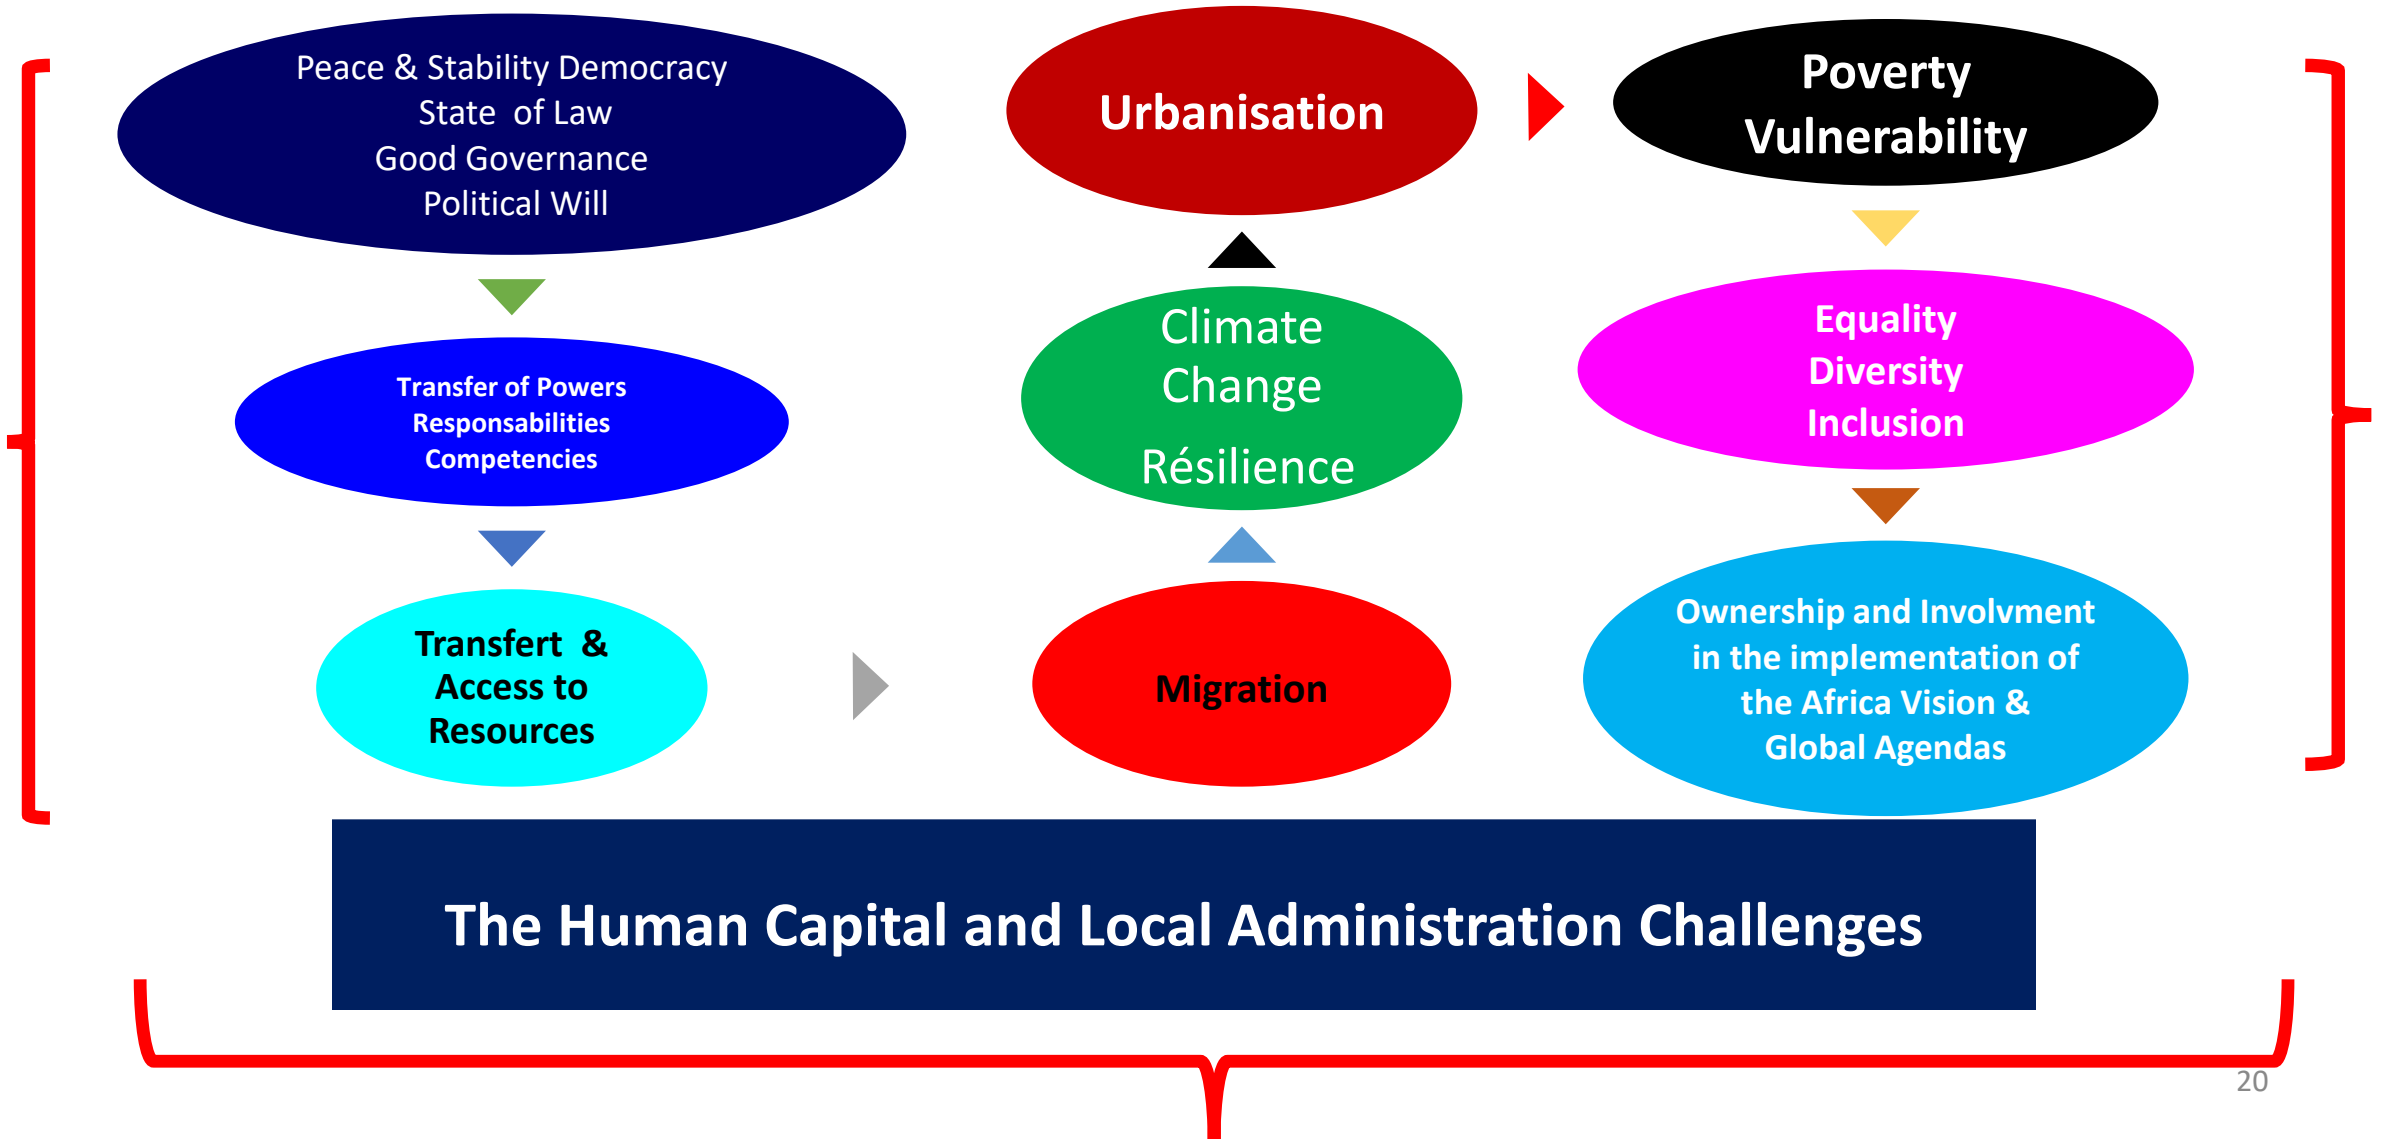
Peace & Stability Democracy
State of Law
Good Governance
Political Will

Transfer of Powers
Responsabilities
Competencies

Transfert & Access to Resources

Urbanisation

Climate Change

Résilience

Migration

Poverty
Vulnerability

Equality
Diversity
Inclusion

Ownership and Involvment in the implementation of the Africa Vision & Global Agendas

The Human Capital and Local Administration Challenges

20